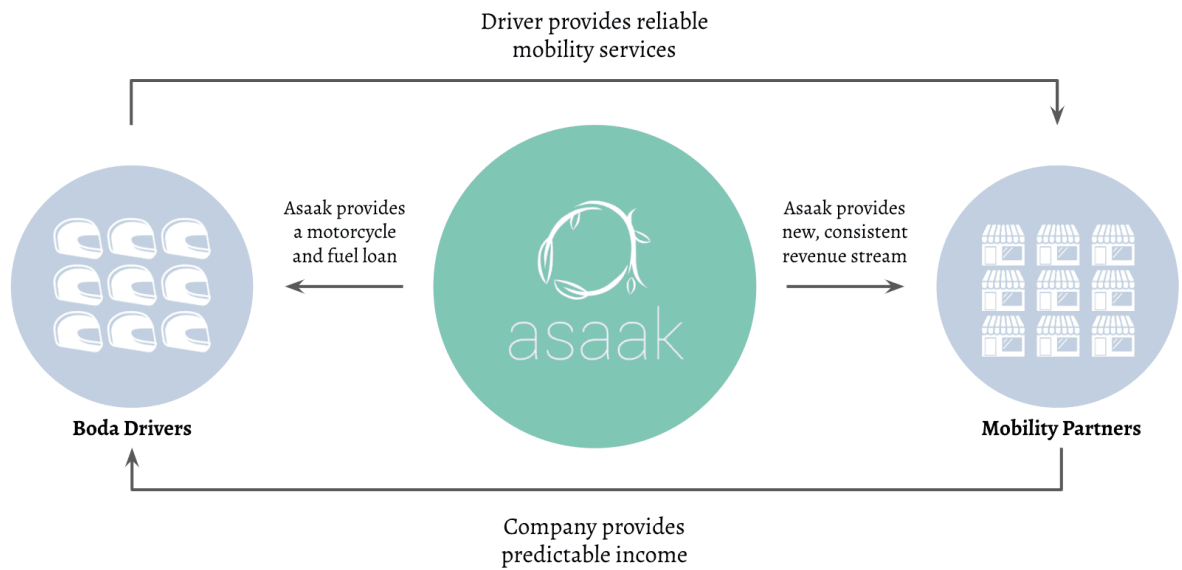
Driver provides reliable mobility services

Asaak provides a motorcycle and fuel loan

asaak

Asaak provides new, consistent revenue stream

Boda Drivers

Mobility Partners

Company provides predictable income